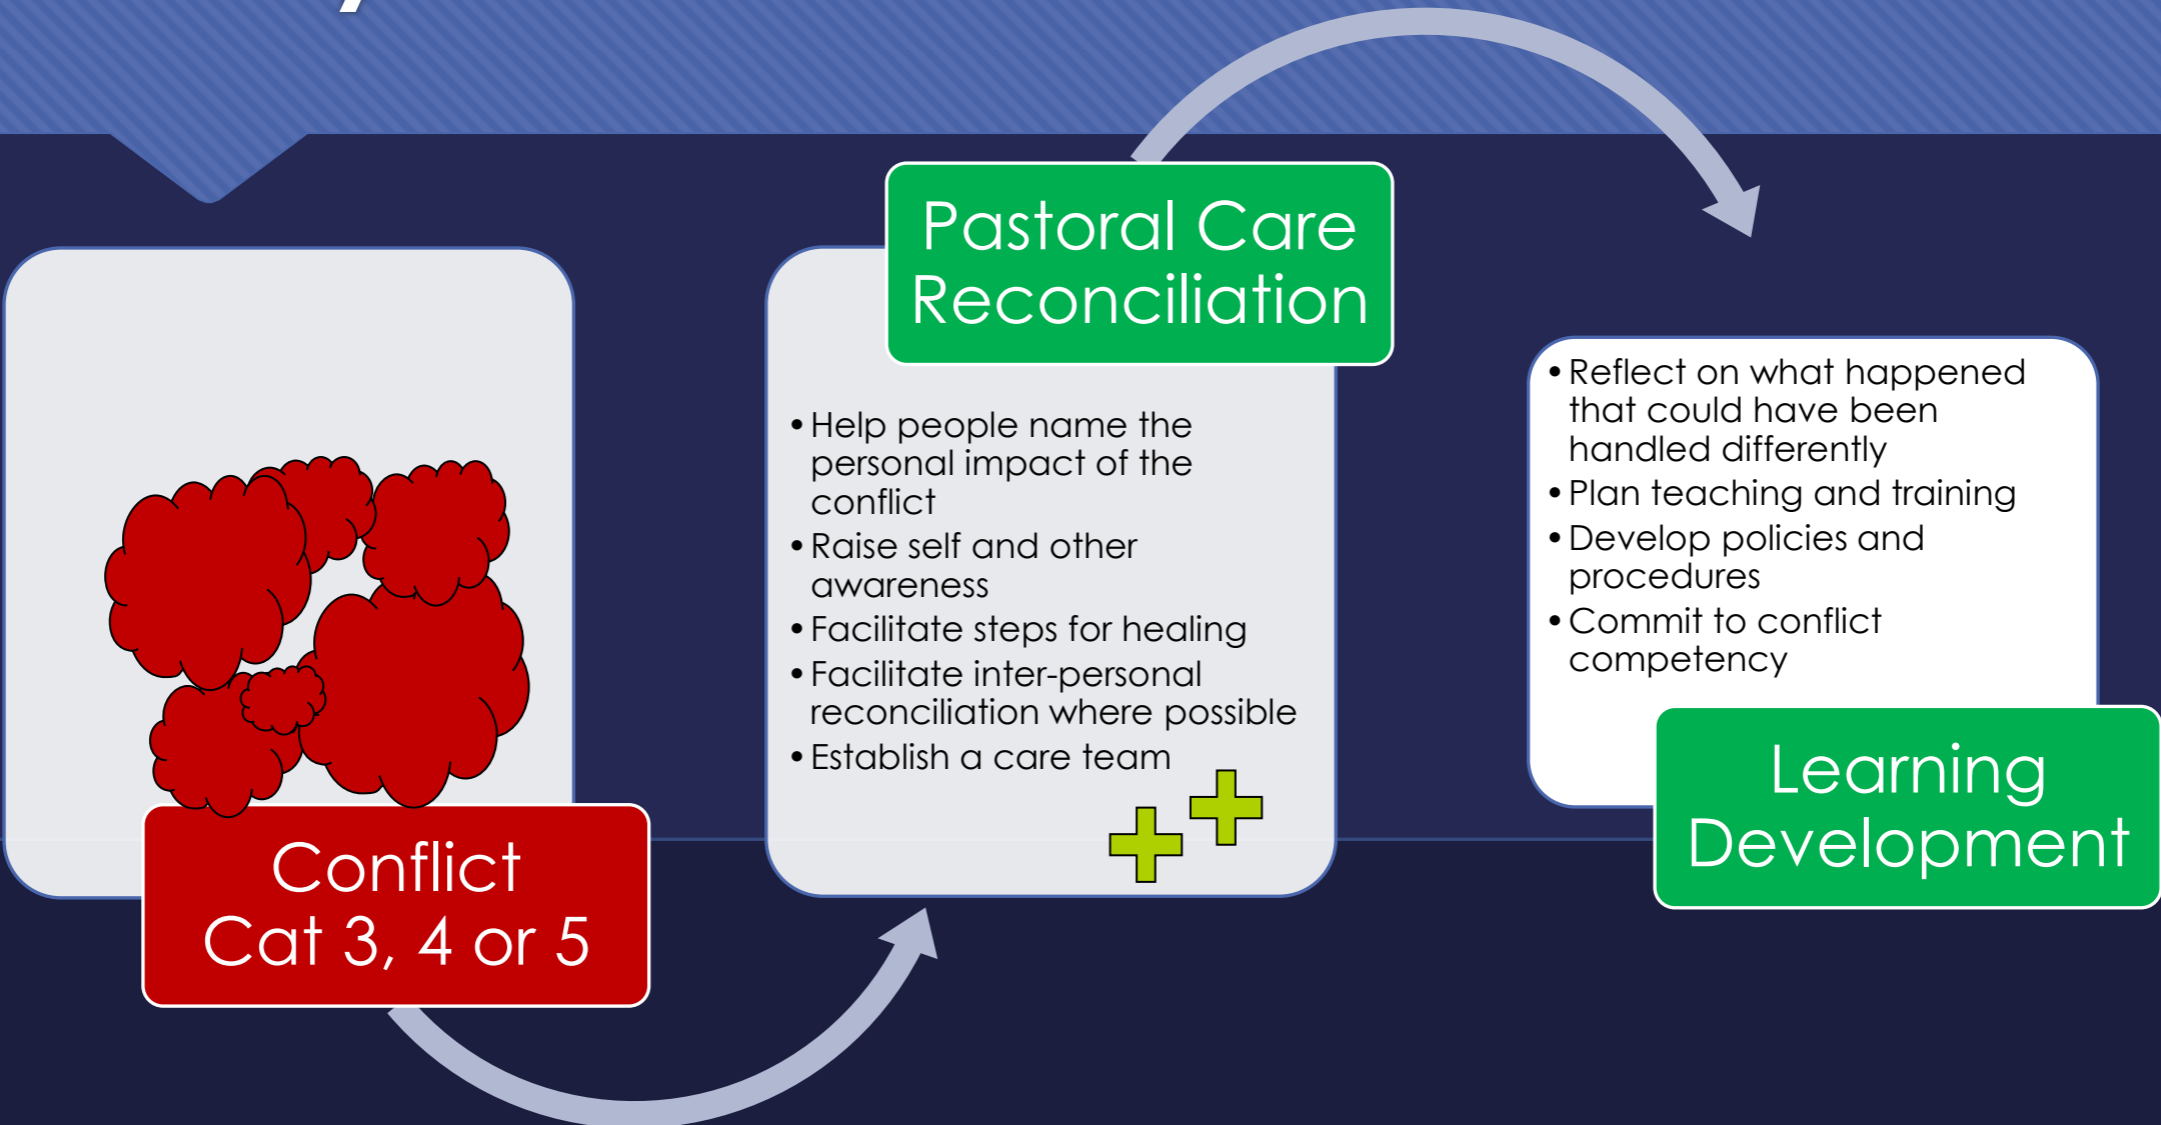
Conflict
Cat 3, 4 or 5

Pastoral Care
Reconciliation

• Help people name the personal impact of the conflict
• Raise self and other awareness
• Facilitate steps for healing
• Facilitate inter-personal reconciliation where possible
• Establish a care team

• Reflect on what happened that could have been handled differently
• Plan teaching and training
• Develop policies and procedures
• Commit to conflict competency

Learning
Development